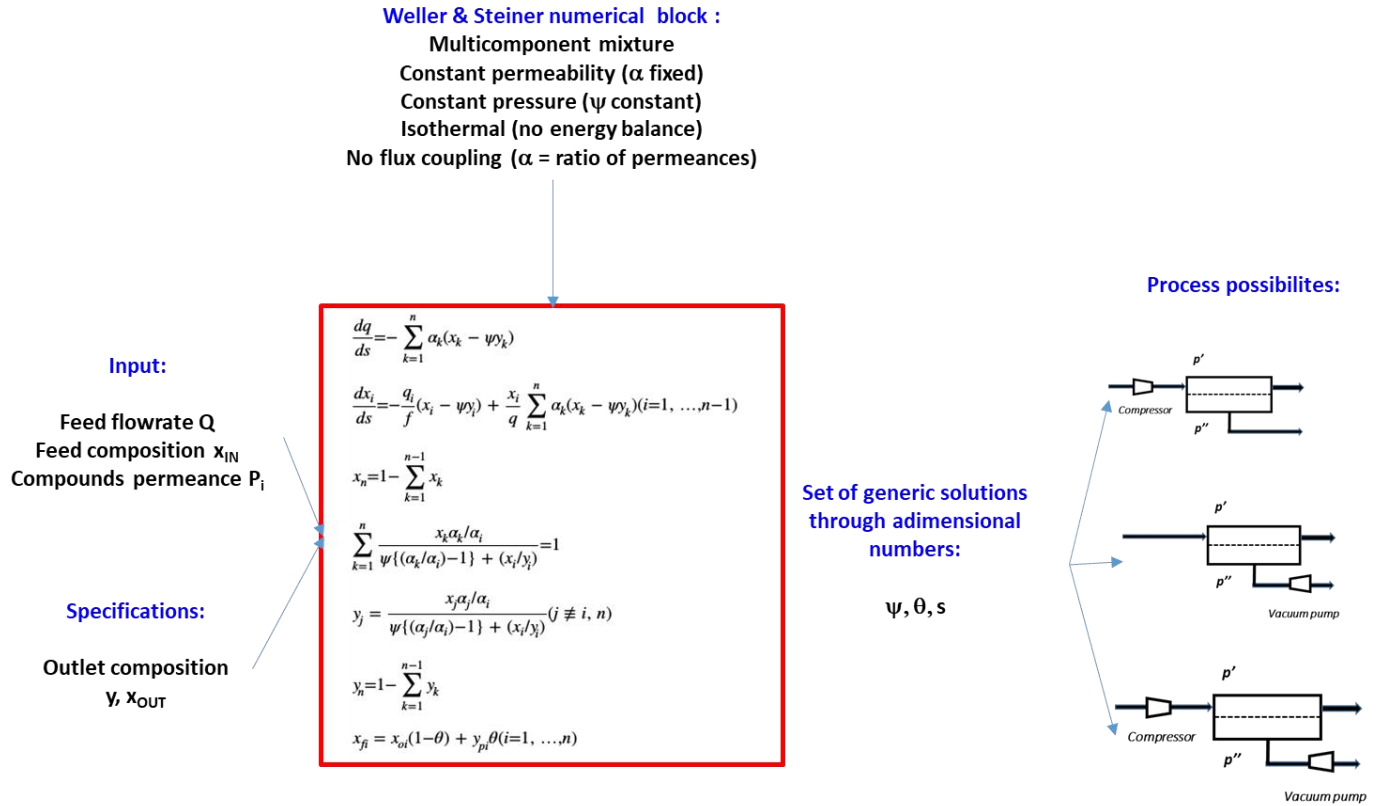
Weller & Steiner numerical block :
Multicomponent mixture
Constant permeability (α fixed)
Constant pressure (ψ constant)
Isothermal (no energy balance)
No flux coupling (α = ratio of permeances)

Input:

Feed flowrate Q
Feed composition $x_{IN}$
Compounds permeance $P_i$

Specifications:

Outlet composition
y, $x_{OUT}$

$\frac{dq}{ds} = -\sum_{k=1}^{n} \alpha_k(x_k - \psi y_k)$

$\frac{dx_i}{ds} = -\frac{q_i}{f}(x_i - \psi y_i) + \frac{x_i}{q}\sum_{k=1}^{n} \alpha_k(x_k - \psi y_k)(i=1, \ldots, n-1)$

$x_n = 1 - \sum_{k=1}^{n-1} x_k$

$\sum_{k=1}^{n} \frac{x_k\alpha_k/\alpha_i}{\psi\{(\alpha_k/\alpha_i)-1\} + (x_i/y_i)} = 1$

$y_j = \frac{x_j\alpha_j/\alpha_i}{\psi\{(\alpha_j/\alpha_i)-1\} + (x_i/y_i)}(j \not\equiv i, n)$

$y_n = 1 - \sum_{k=1}^{n-1} y_k$

$x_{fi} = x_{oi}(1-\theta) + y_{pi}\theta(i=1, \ldots, n)$

Set of generic solutions through adimensional numbers:

ψ, θ, s

Process possibilites:

p′
Compressor
p″

p′
p″
Vacuum pump

p′
Compressor
p″
Vacuum pump